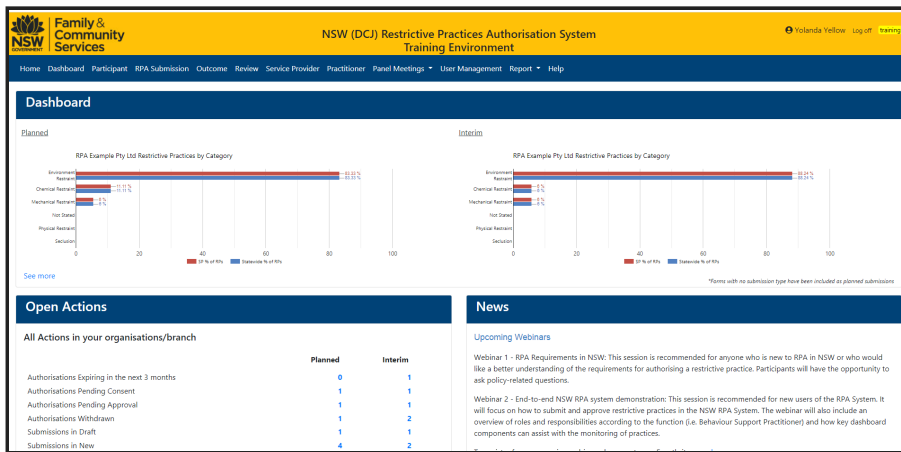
NSW GOVERNMENT Family & Community Services

NSW (DCJ) Restrictive Practices Authorisation System
Training Environment

Yolanda Yellow Log off training

Home Dashboard Participant RPA Submission Outcome Review Service Provider Practitioner Panel Meetings User Management Report Help

Dashboard

Planned

RPA Example Pty Ltd Restrictive Practices by Category

Environment Restraint
Chemical Restraint
Mechanical Restraint
Not Stated
Physical Restraint
Seclusion

0 20 40 60 80 100

SP % of RPs Statewide % of RPs

Interim

RPA Example Pty Ltd Restrictive Practices by Category

Environment Restraint
Chemical Restraint
Mechanical Restraint
Not Stated
Physical Restraint
Seclusion

0 20 40 60 80 100

SP % of RPs Statewide % of RPs

See more

*Forms with no submission type have been included as planned submissions

Open Actions

All Actions in your organisations/branch

| | Planned | Interim |
|---|---|---|
| Authorisations Expiring in the next 3 months | 0 | 1 |
| Authorisations Pending Consent | 1 | 1 |
| Authorisations Pending Approval | 1 | 1 |
| Authorisations Withdrawn | 1 | 2 |
| Submissions in Draft | 1 | 1 |
| Submissions in New | 4 | 2 |

News

Upcoming Webinars

Webinar 1 - RPA Requirements in NSW: This session is recommended for anyone who is new to RPA in NSW or who would like a better understanding of the requirements for authorising a restrictive practice. Participants will have the opportunity to ask policy-related questions.

Webinar 2 - End-to-end NSW RPA system demonstration: This session is recommended for new users of the RPA System. It will focus on how to submit and approve restrictive practices in the NSW RPA System. The webinar will also include an overview of roles and responsibilities according to the function (i.e. Behaviour Support Practitioner) and how key dashboard components can assist with the monitoring of practices.